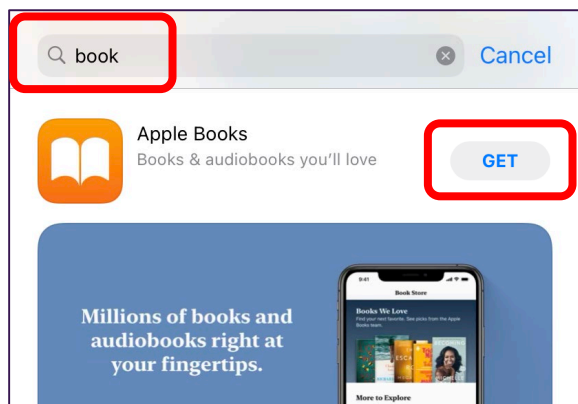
book

Cancel

Apple Books

Books & audiobooks you'll love

GET

Millions of books and audiobooks right at your fingertips.

9:41

Book Store

Books We Love

Find your next favorite. See picks from the Apple Books team.

More to Explore